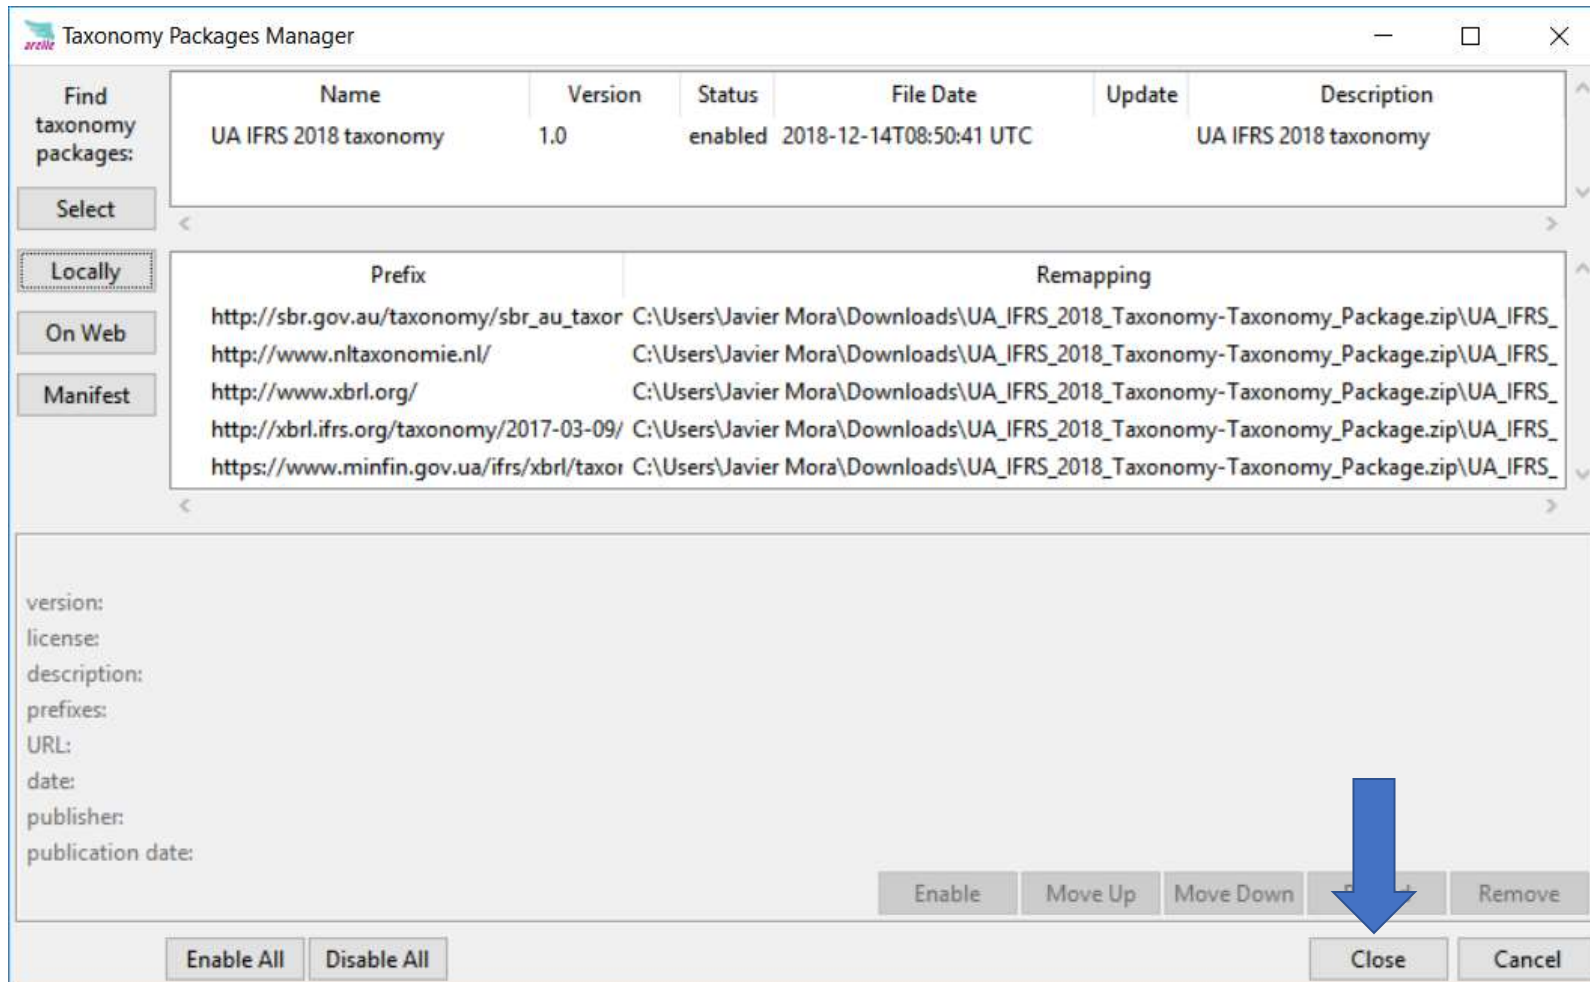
arelle Taxonomy Packages Manager

Find taxonomy packages:

Select

Locally

On Web

Manifest

| Name | Version | Status | File Date | Update | Description |
|---|---|---|---|---|---|
| UA IFRS 2018 taxonomy | 1.0 | enabled | 2018-12-14T08:50:41 UTC | | UA IFRS 2018 taxonomy |

| Prefix | Remapping |
|---|---|
| http://sbr.gov.au/taxonomy/sbr_au_taxor | C:\Users\Javier Mora\Downloads\UA_IFRS_2018_Taxonomy-Taxonomy_Package.zip\UA_IFRS_ |
| http://www.nltaxonomie.nl/ | C:\Users\Javier Mora\Downloads\UA_IFRS_2018_Taxonomy-Taxonomy_Package.zip\UA_IFRS_ |
| http://www.xbrl.org/ | C:\Users\Javier Mora\Downloads\UA_IFRS_2018_Taxonomy-Taxonomy_Package.zip\UA_IFRS_ |
| http://xbrl.ifrs.org/taxonomy/2017-03-09/ | C:\Users\Javier Mora\Downloads\UA_IFRS_2018_Taxonomy-Taxonomy_Package.zip\UA_IFRS_ |
| https://www.minfin.gov.ua/ifrs/xbrl/taxor | C:\Users\Javier Mora\Downloads\UA_IFRS_2018_Taxonomy-Taxonomy_Package.zip\UA_IFRS_ |

version:
license:
description:
prefixes:
URL:
date:
publisher:
publication date:

Enable Move Up Move Down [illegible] Remove

Enable All Disable All Close Cancel